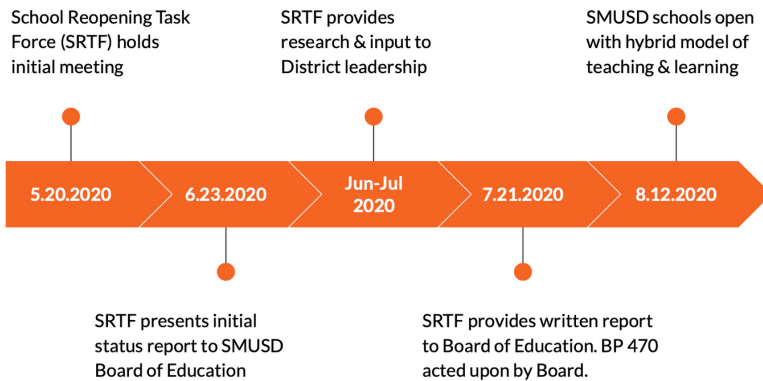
School Reopening Task Force (SRTF) holds initial meeting

SRTF provides research & input to District leadership

SMUSD schools open with hybrid model of teaching & learning

5.20.2020

6.23.2020

Jun-Jul 2020

7.21.2020

8.12.2020

SRTF presents initial status report to SMUSD Board of Education

SRTF provides written report to Board of Education. BP 470 acted upon by Board.